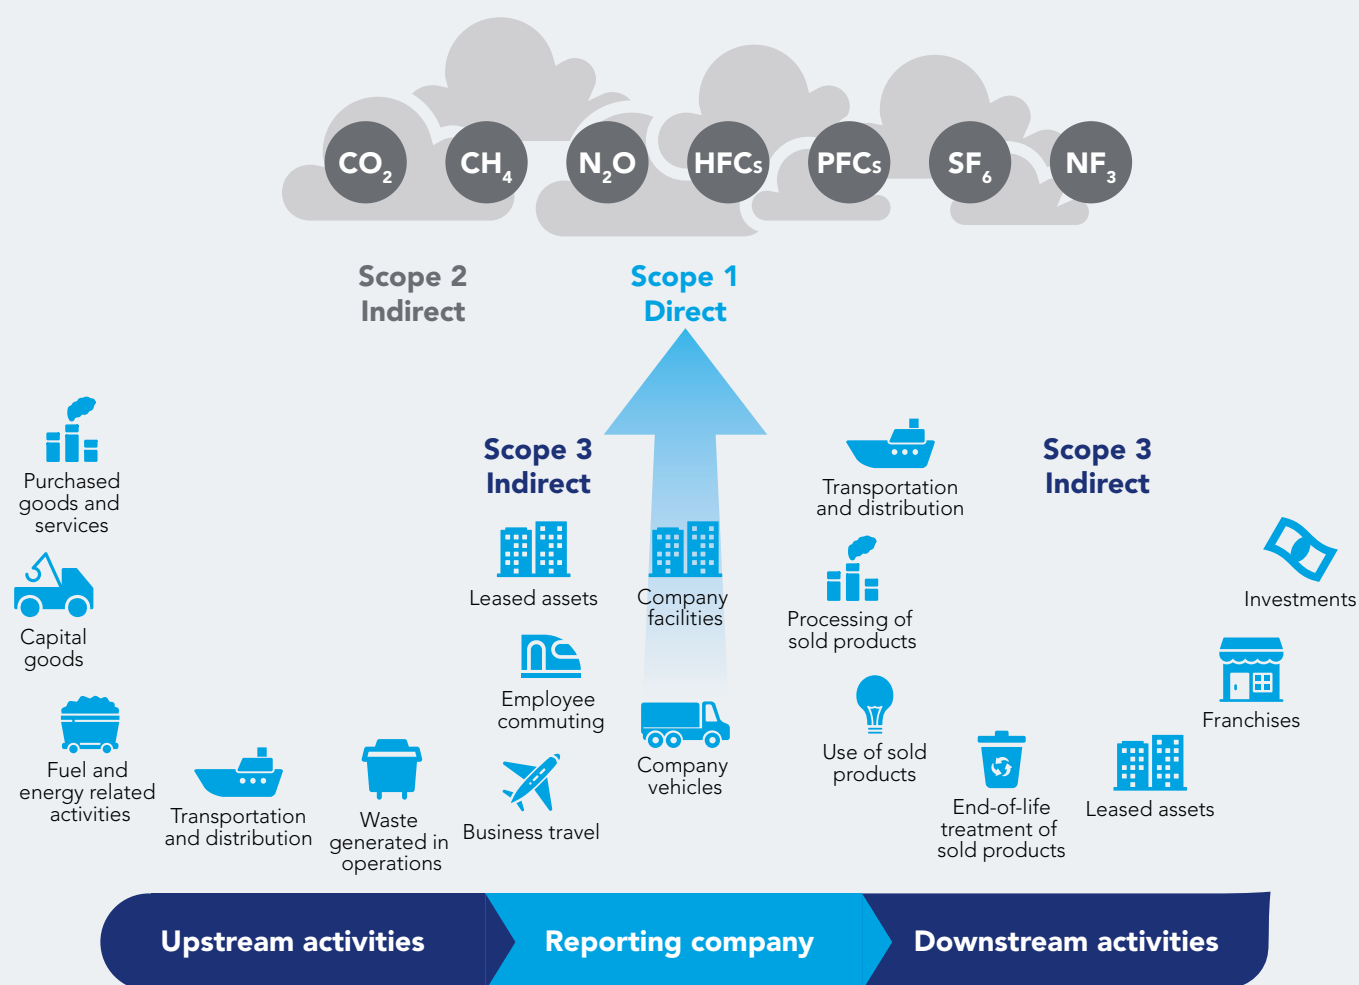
$CO_2$ $CH_4$ $N_2O$ HFCs PFCs $SF_6$ $NF_3$

Scope 2
Indirect

Scope 1
Direct

Purchased goods and services

Capital goods

Fuel and energy related activities

Transportation and distribution

Waste generated in operations

Scope 3
Indirect

Leased assets

Employee commuting

Business travel

Company facilities

Company vehicles

Transportation and distribution

Scope 3
Indirect

Processing of sold products

Use of sold products

End-of-life treatment of sold products

Leased assets

Investments

Franchises

Upstream activities

Reporting company

Downstream activities